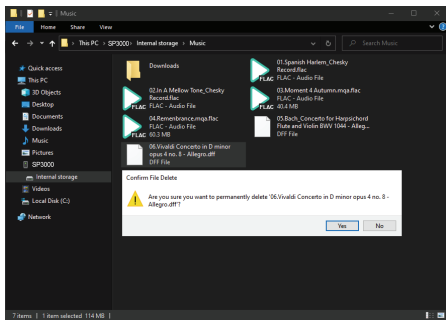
Music

File Home Share View

This PC > SP3000 > Internal storage > Music

Search Music

Quick access
This PC
3D Objects
Desktop
Documents
Downloads
Music
Pictures
SP3000
Internal storage
Videos
Local Disk (C:)
Network

Downloads

01.Spanish Harlem_Chesky Record.flac
FLAC - Audio File

02.In A Mellow Tone_Chesky Record.flac
FLAC - Audio File

03.Moment 4 Autumn.mqa.flac
FLAC - Audio File
40.4 MB

04.Remembrance.mqa.flac
FLAC - Audio File
60.3 MB

05.Bach_Concerto for Harpsichord Flute and Violin BWV 1044 - Allegr...
DFF File

06.Vivaldi Concerto in D minor opus 4 no. 8 - Allegro.dff
DFF File

Confirm File Delete

Are you sure you want to permanently delete '06.Vivaldi Concerto in D minor opus 4 no. 8 - Allegro.dff'?

Yes No

7 items | 1 item selected 114 MB |